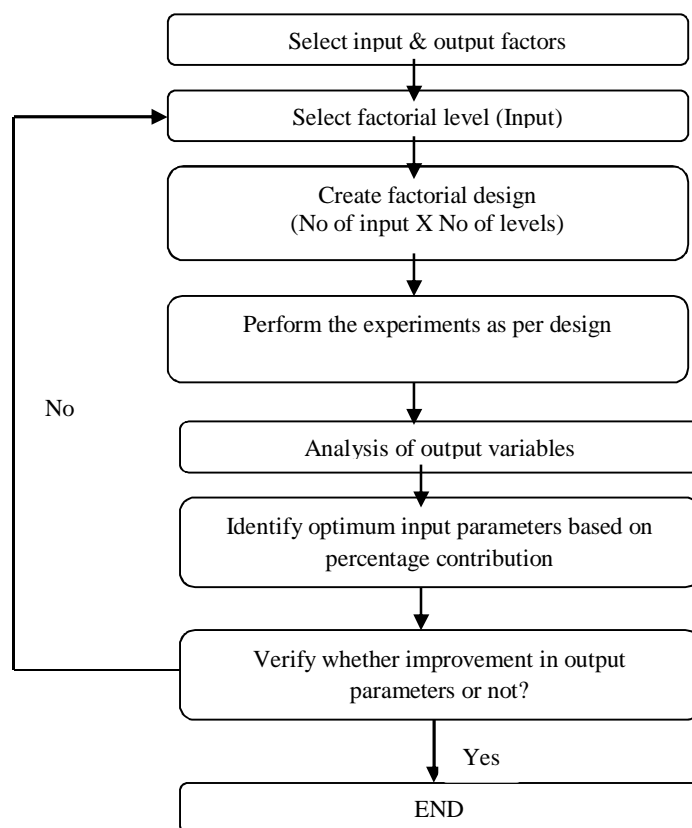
Select input & output factors

Select factorial level (Input)

Create factorial design
(No of input X No of levels)

Perform the experiments as per design

No

Analysis of output variables

Identify optimum input parameters based on percentage contribution

Verify whether improvement in output parameters or not?

Yes

END